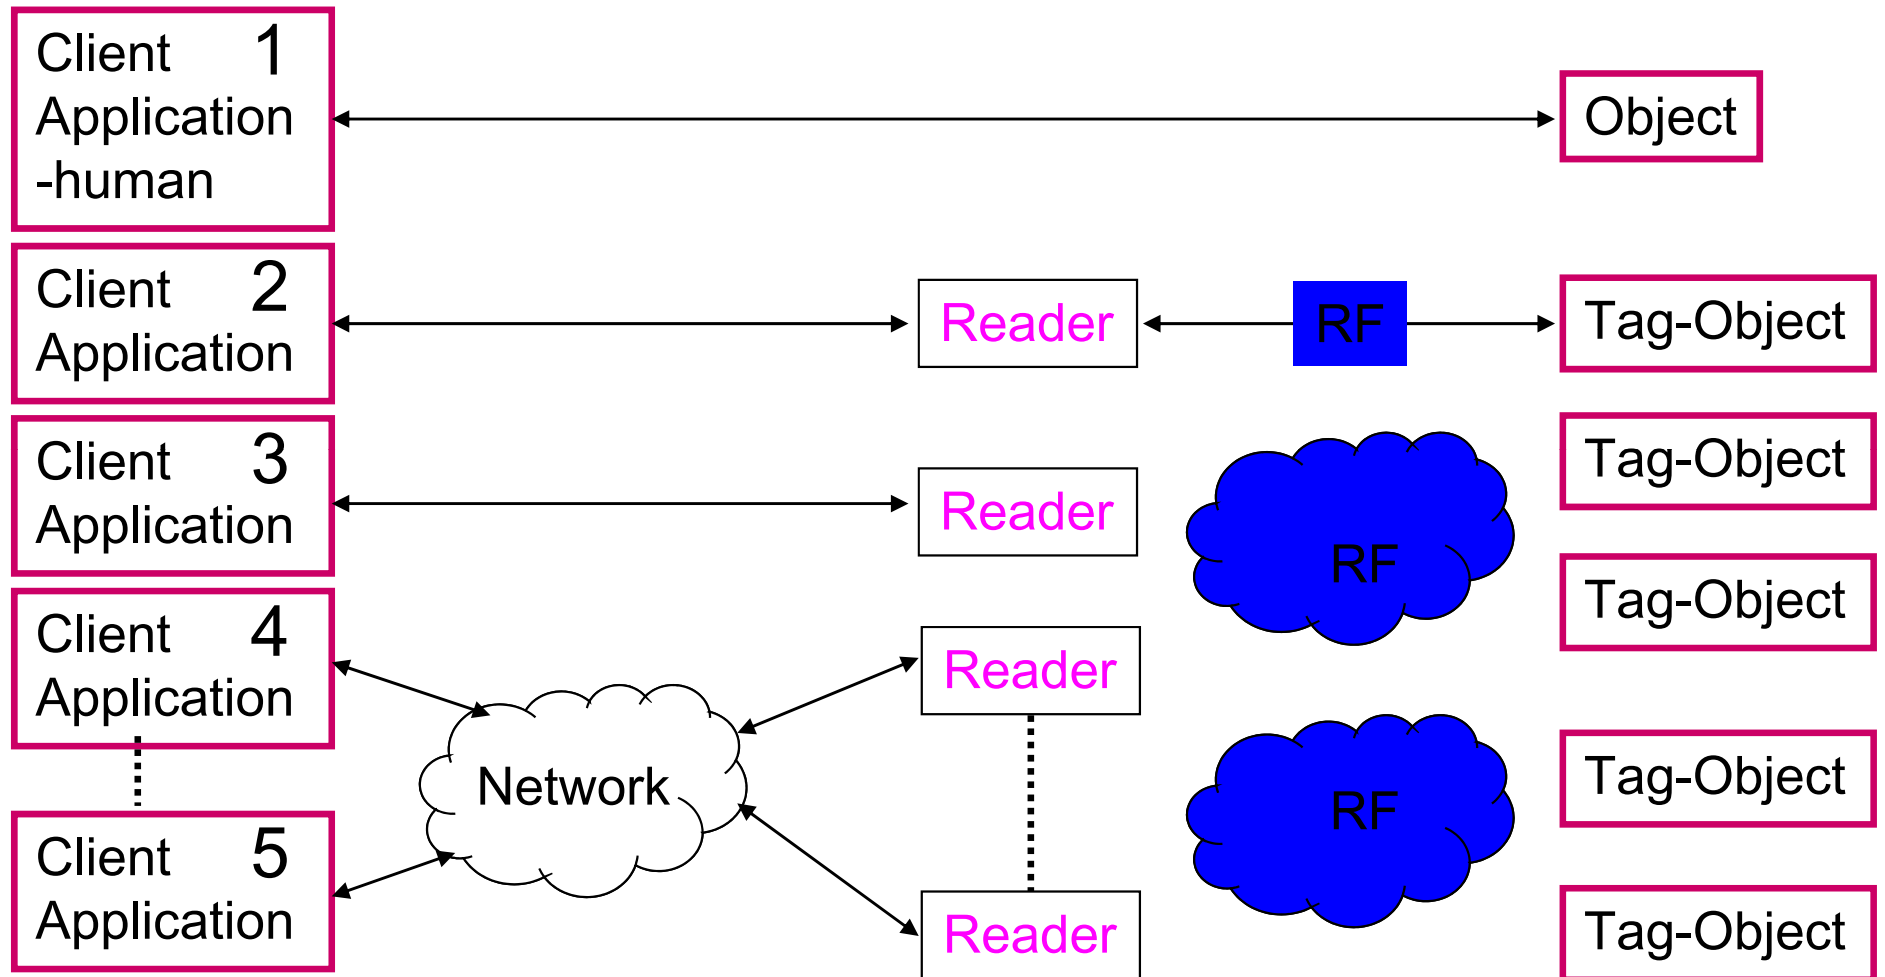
Client 1 Application -human

Object

Client 2 Application

Reader

RF

Tag-Object

Client 3 Application

Reader

RF

Tag-Object

Tag-Object

Client 4 Application

Network

Reader

RF

Tag-Object

Client 5 Application

Reader

Tag-Object